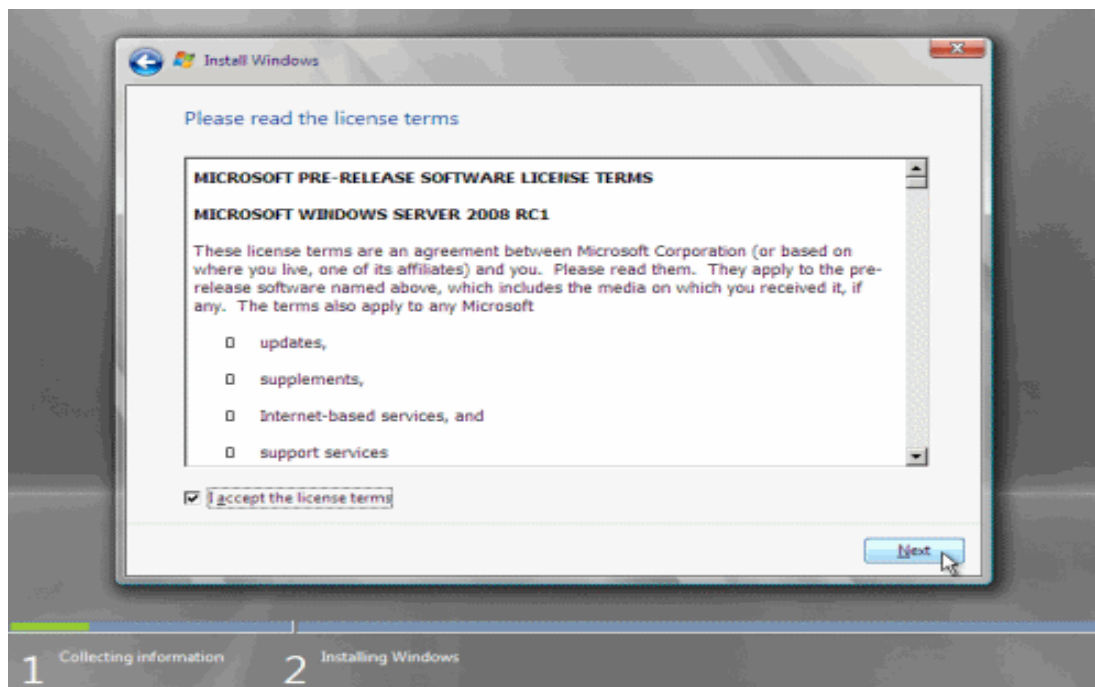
Install Windows

Please read the license terms

MICROSOFT PRE-RELEASE SOFTWARE LICENSE TERMS

MICROSOFT WINDOWS SERVER 2008 RC1

These license terms are an agreement between Microsoft Corporation (or based on where you live, one of its affiliates) and you. Please read them. They apply to the pre-release software named above, which includes the media on which you received it, if any. The terms also apply to any Microsoft

updates,

supplements,

Internet-based services, and

support services

I accept the license terms

Next

1 Collecting information

2 Installing Windows